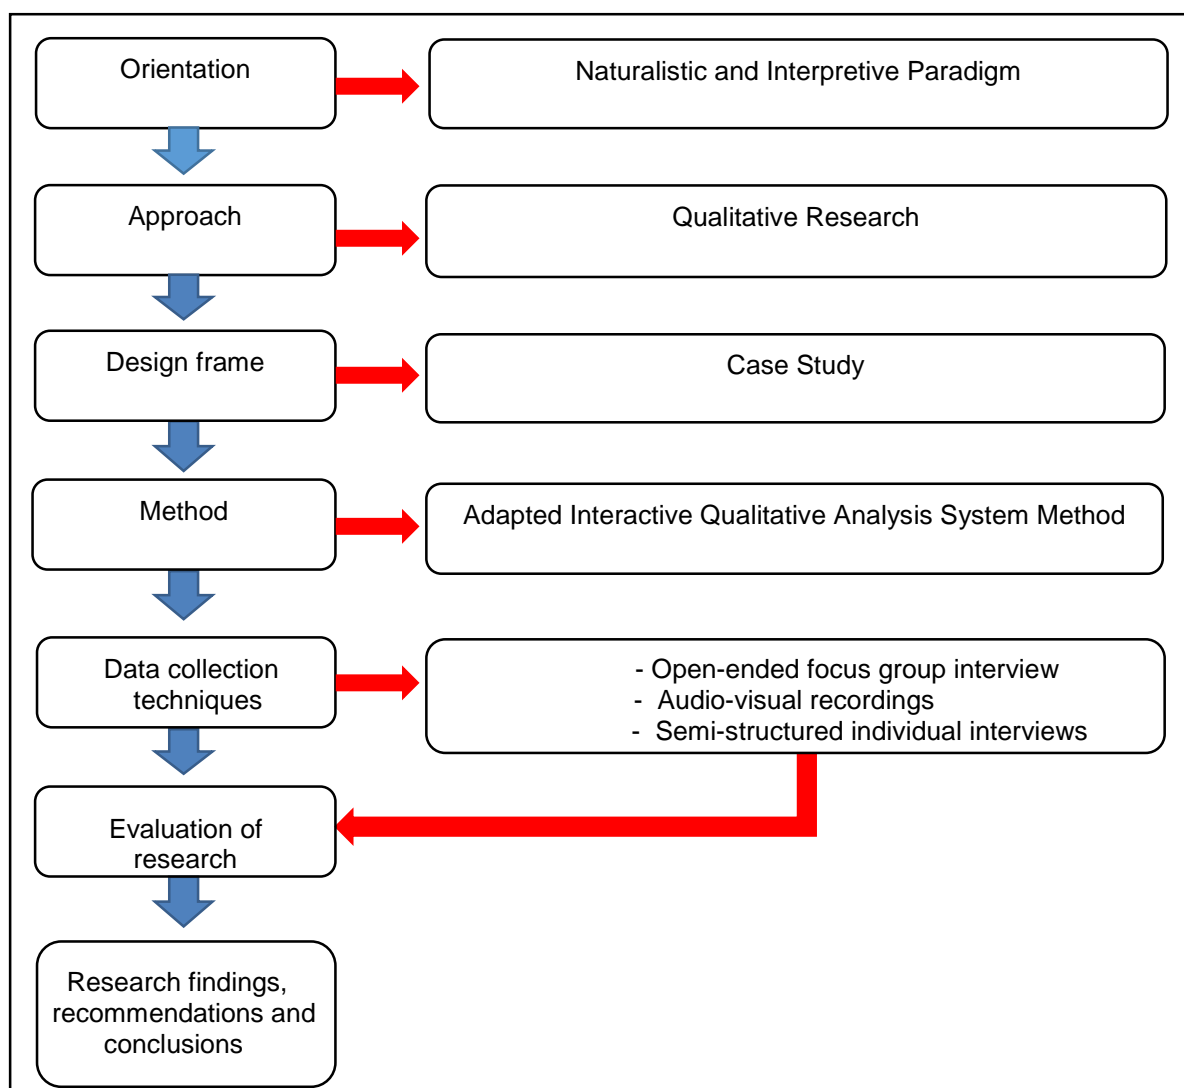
Orientation

Naturalistic and Interpretive Paradigm

Approach

Qualitative Research

Design frame

Case Study

Method

Adapted Interactive Qualitative Analysis System Method

Data collection techniques

- Open-ended focus group interview
- Audio-visual recordings
- Semi-structured individual interviews

Evaluation of research

Research findings, recommendations and conclusions